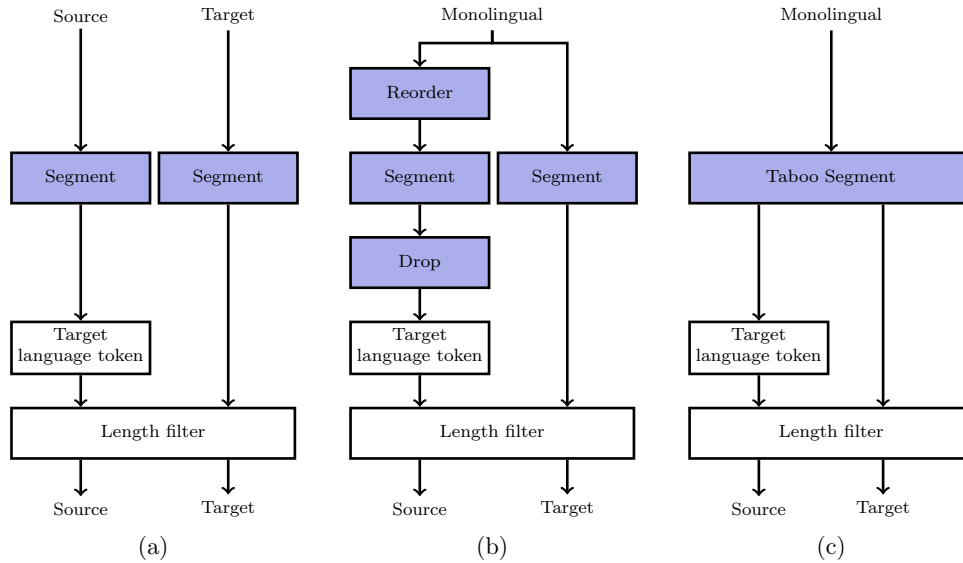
Source
Target
Segment
Segment
Target language token
Length filter
Source
Target
(a)

Monolingual
Reorder
Segment
Segment
Drop
Target language token
Length filter
Source
Target
(b)

Monolingual
Taboo Segment
Target language token
Length filter
Source
Target
(c)